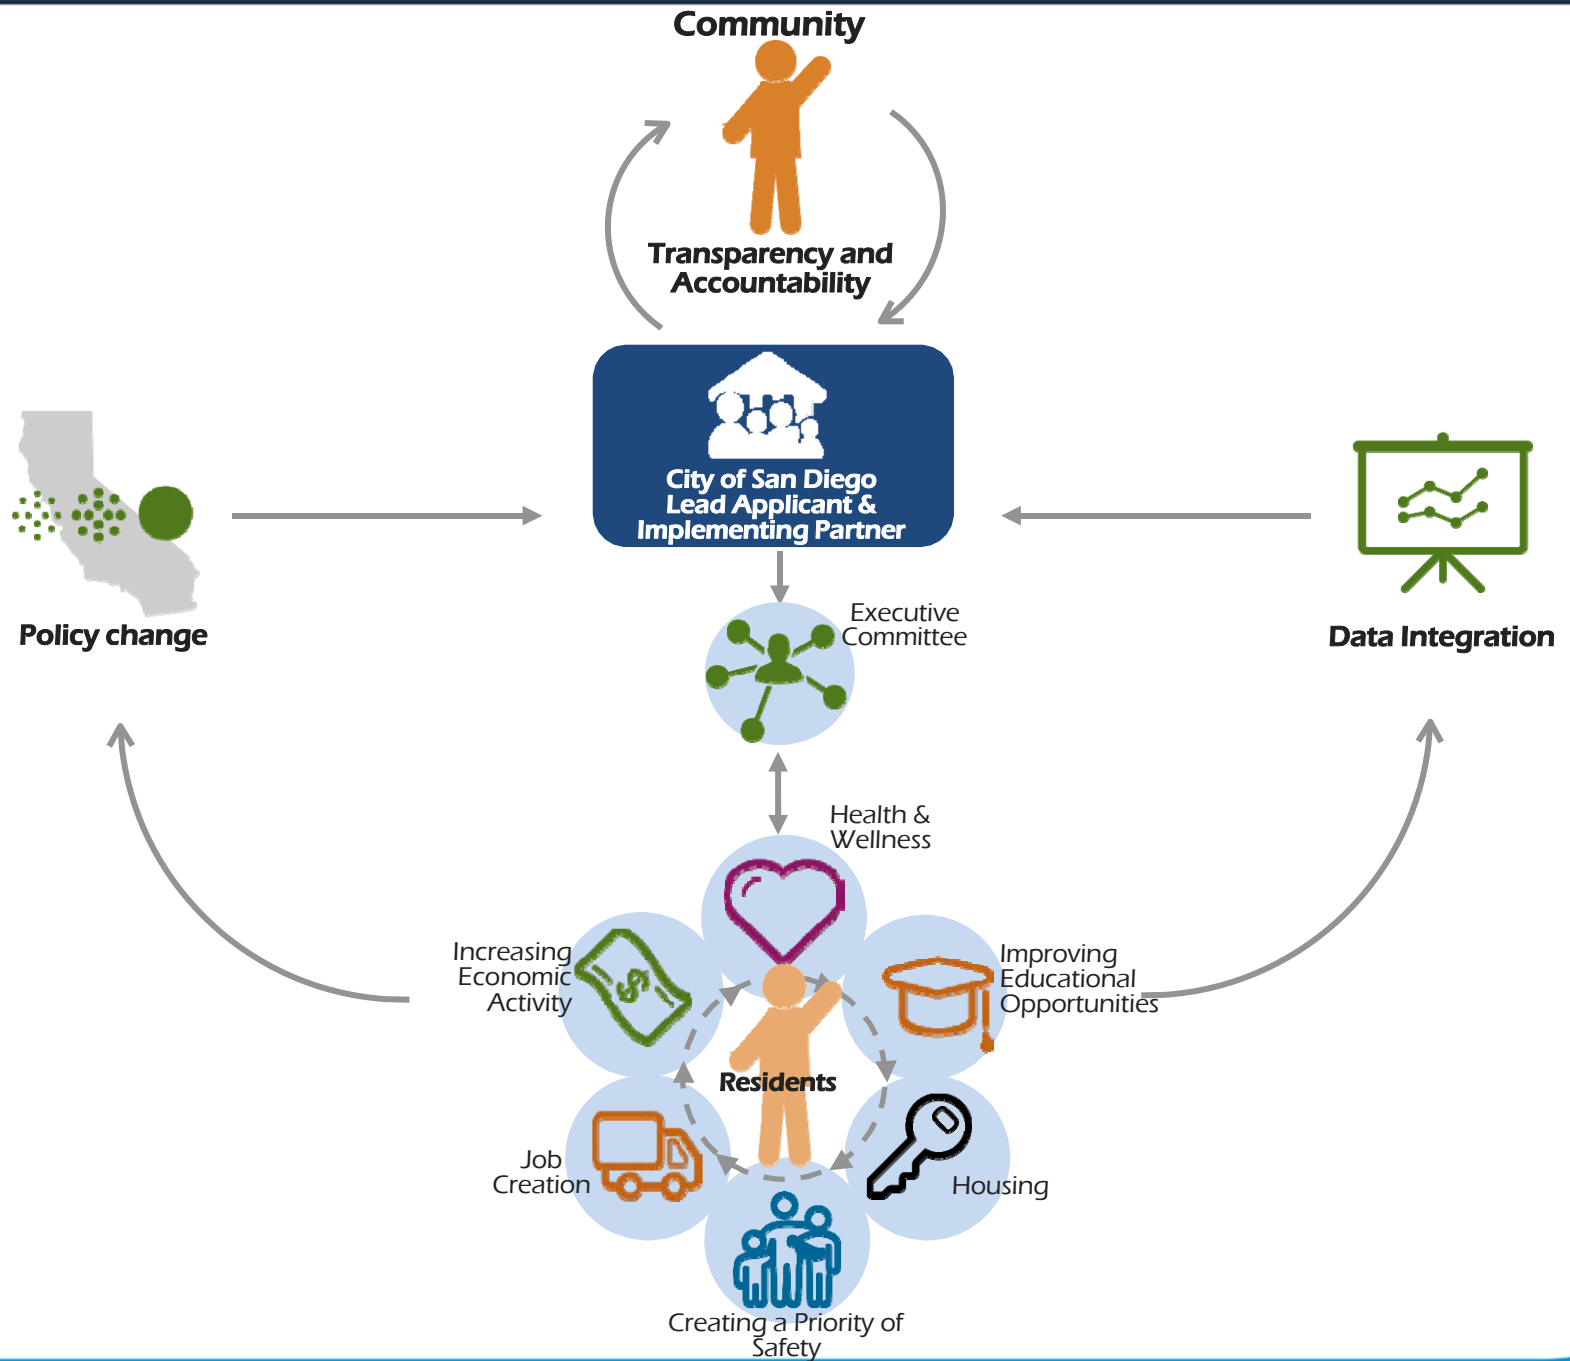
Community

Transparency and Accountability

City of San Diego Lead Applicant & Implementing Partner

Policy change

Data Integration

Executive Committee

Health & Wellness

Increasing Economic Activity

Improving Educational Opportunities

Residents

Job Creation

Housing

Creating a Priority of Safety